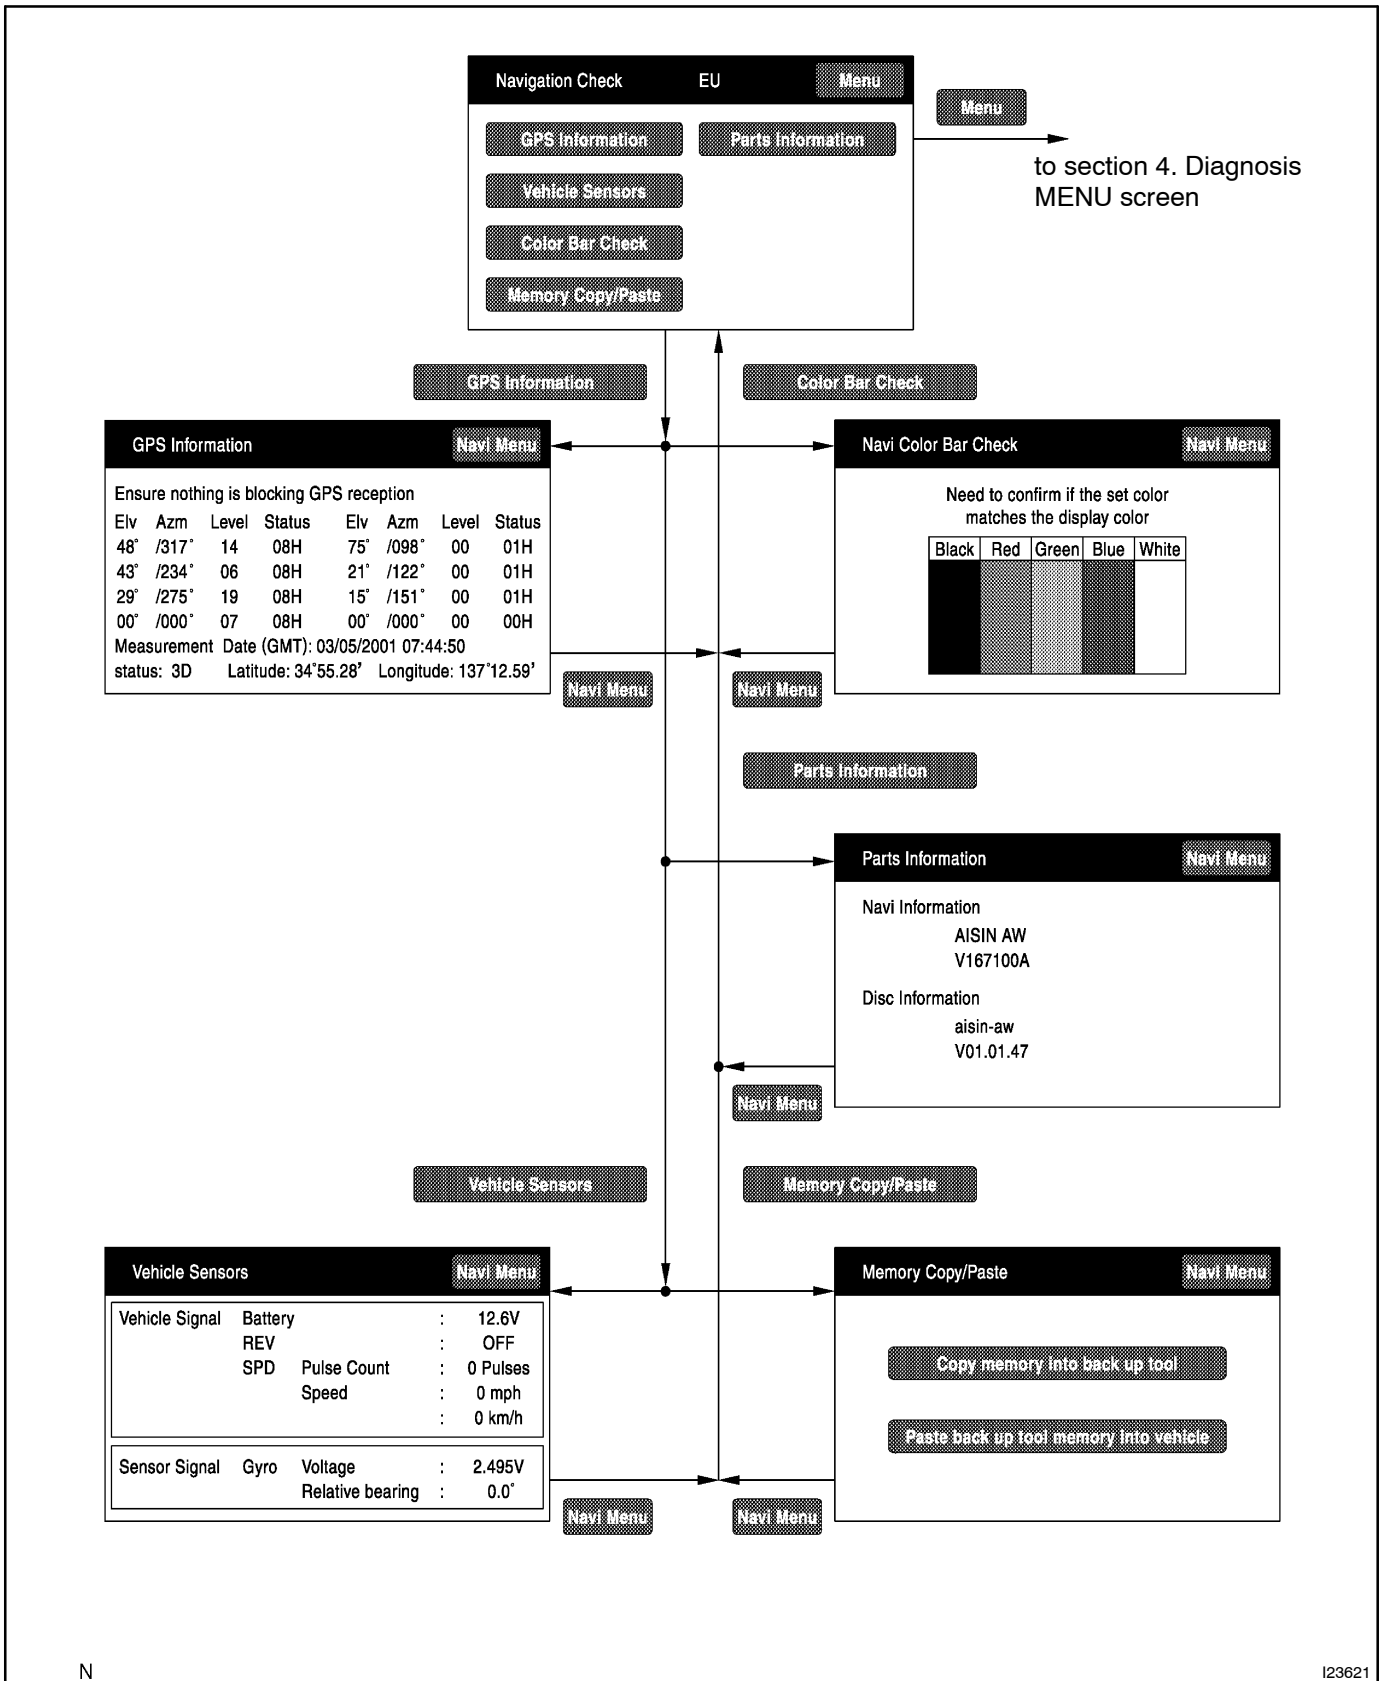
Navigation Check EU Menu

GPS Information

Parts Information

Vehicle Sensors

Color Bar Check

Memory Copy/Paste

Menu

to section 4. Diagnosis MENU screen

GPS Information

Color Bar Check

GPS Information Navi Menu

Ensure nothing is blocking GPS reception

| Elv | Azm | Level | Status | Elv | Azm | Level | Status |
|---|---|---|---|---|---|---|---|
| 48° | /317° | 14 | 08H | 75° | /098° | 00 | 01H |
| 43° | /234° | 06 | 08H | 21° | /122° | 00 | 01H |
| 29° | /275° | 19 | 08H | 15° | /151° | 00 | 01H |
| 00° | /000° | 07 | 08H | 00° | /000° | 00 | 00H |

Measurement Date (GMT): 03/05/2001 07:44:50

status: 3D Latitude: 34°55.28' Longitude: 137°12.59'

Navi Color Bar Check Navi Menu

Need to confirm if the set color matches the display color

| Black | Red | Green | Blue | White |
|---|---|---|---|---|

Navi Menu

Navi Menu

Parts Information

Parts Information Navi Menu

Navi Information

AISIN AW

V167100A

Disc Information

aisin-aw

V01.01.47

Navi Menu

Vehicle Sensors

Memory Copy/Paste

Vehicle Sensors Navi Menu

Vehicle Signal Battery : 12.6V

REV : OFF

SPD Pulse Count : 0 Pulses

Speed : 0 mph

: 0 km/h

Sensor Signal Gyro Voltage : 2.495V

Relative bearing : 0.0°

Memory Copy/Paste Navi Menu

Copy memory into back up tool

Paste back up tool memory into vehicle

Navi Menu

Navi Menu

N

I23621